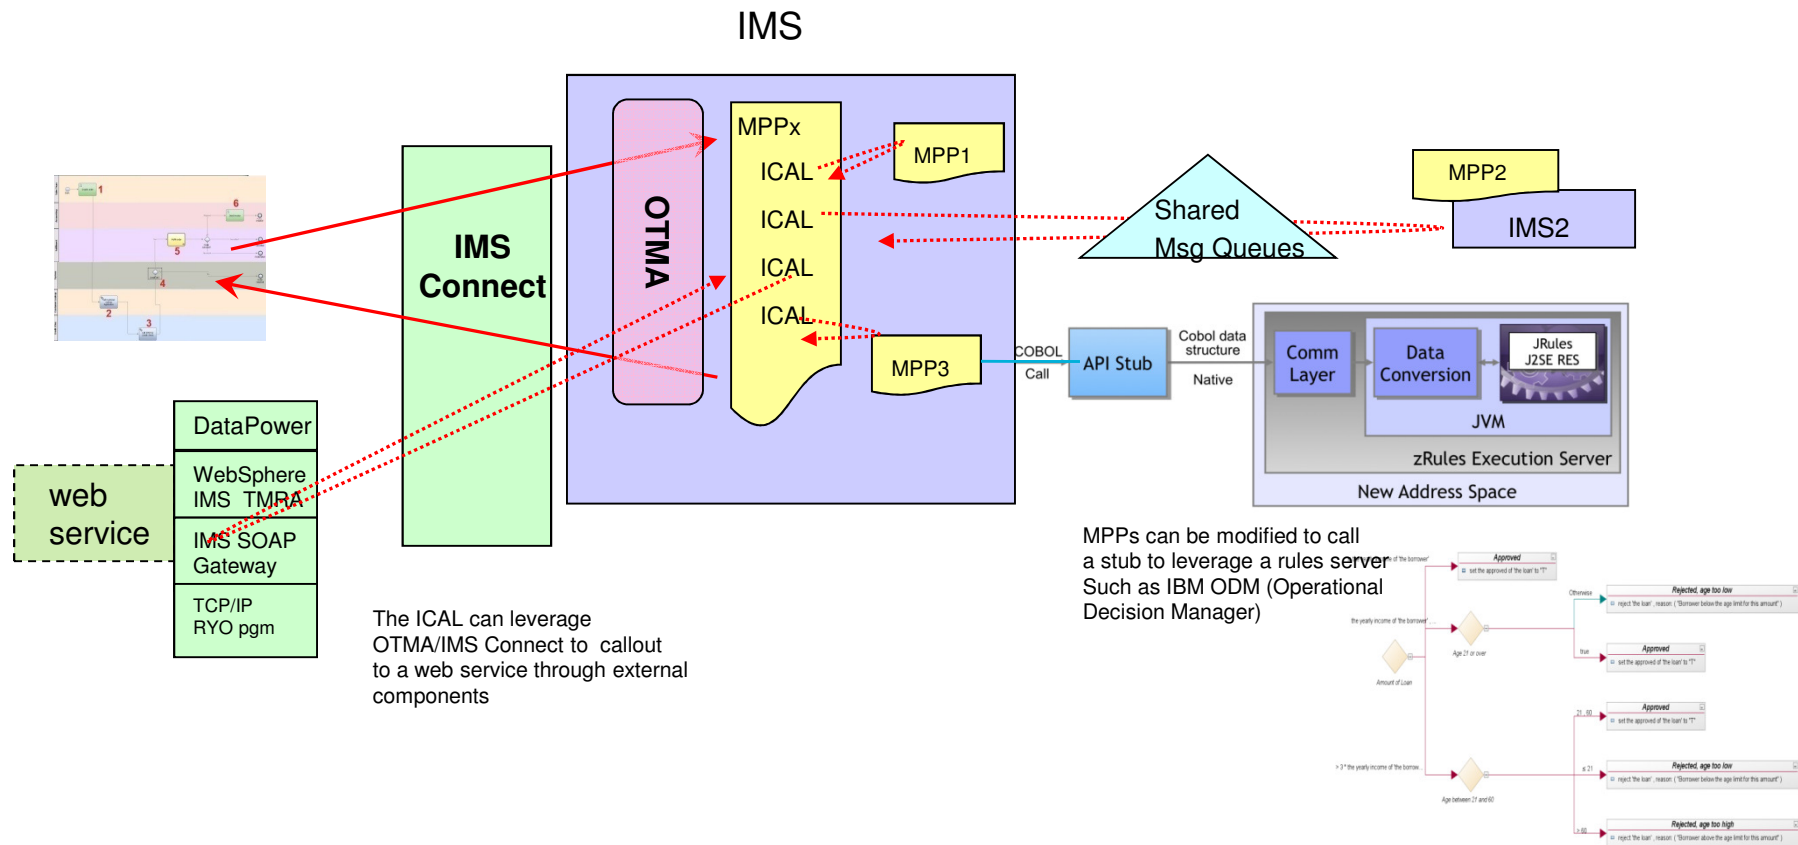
IMS

IMS Connect

OTMA

MPPx

ICAL

ICAL

ICAL

ICAL

MPP1

Shared Msg Queues

MPP2

IMS2

MPP3

COBOL Call

API Stub

Cobol data structure

Native

Comm Layer

Data Conversion

JRules J2SE RES

JVM

zRules Execution Server

New Address Space

DataPower

WebSphere IMS TMRA

IMS SOAP Gateway

TCP/IP RYO pgm

web service

The ICAL can leverage OTMA/IMS Connect to callout to a web service through external components

MPPs can be modified to call a stub to leverage a rules server Such as IBM ODM (Operational Decision Manager)

Approved

Rejected, age too low

Approved

Approved

Rejected, age too low

Rejected, age too high